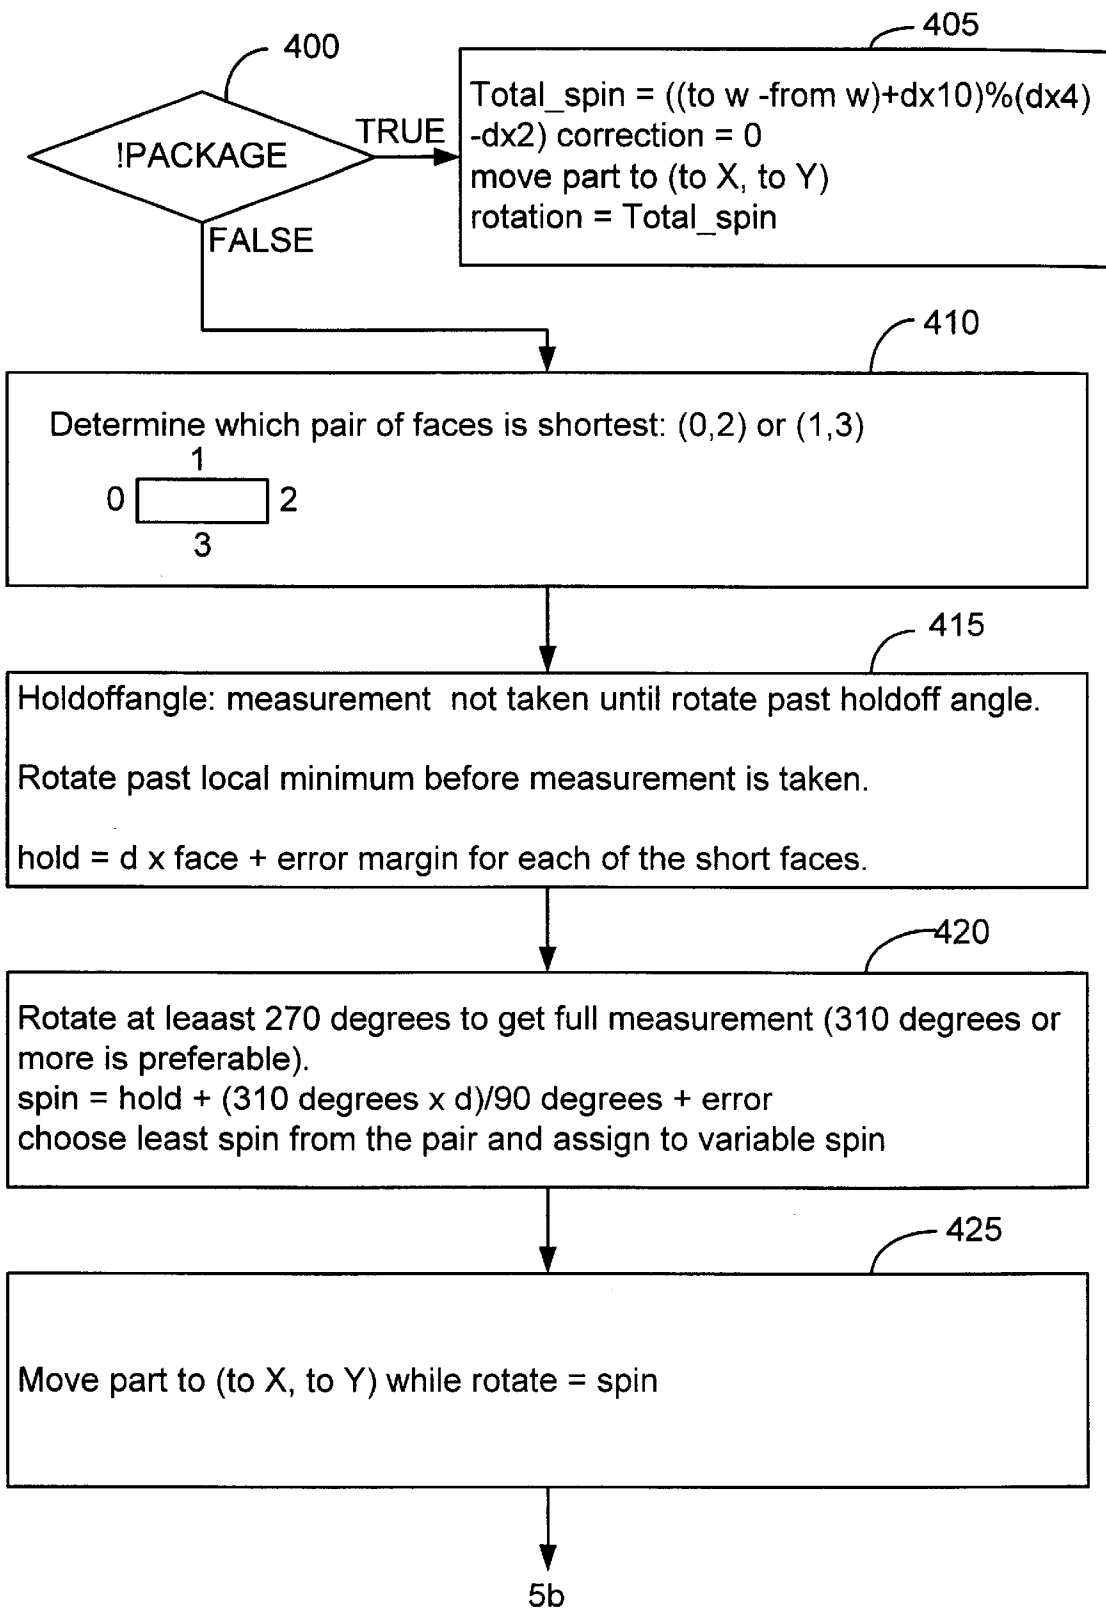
400

!PACKAGE

TRUE

FALSE

405

Total_spin = ((to w -from w)+dx10)%(dx4) -dx2) correction = 0
move part to (to X, to Y)
rotation = Total_spin

410

Determine which pair of faces is shortest: (0,2) or (1,3)

1
0 2
3

415

Holdoffangle: measurement not taken until rotate past holdoff angle.

Rotate past local minimum before measurement is taken.

hold = d x face + error margin for each of the short faces.

420

Rotate at leaast 270 degrees to get full measurement (310 degrees or more is preferable).
spin = hold + (310 degrees x d)/90 degrees + error
choose least spin from the pair and assign to variable spin

425

Move part to (to X, to Y) while rotate = spin

5b